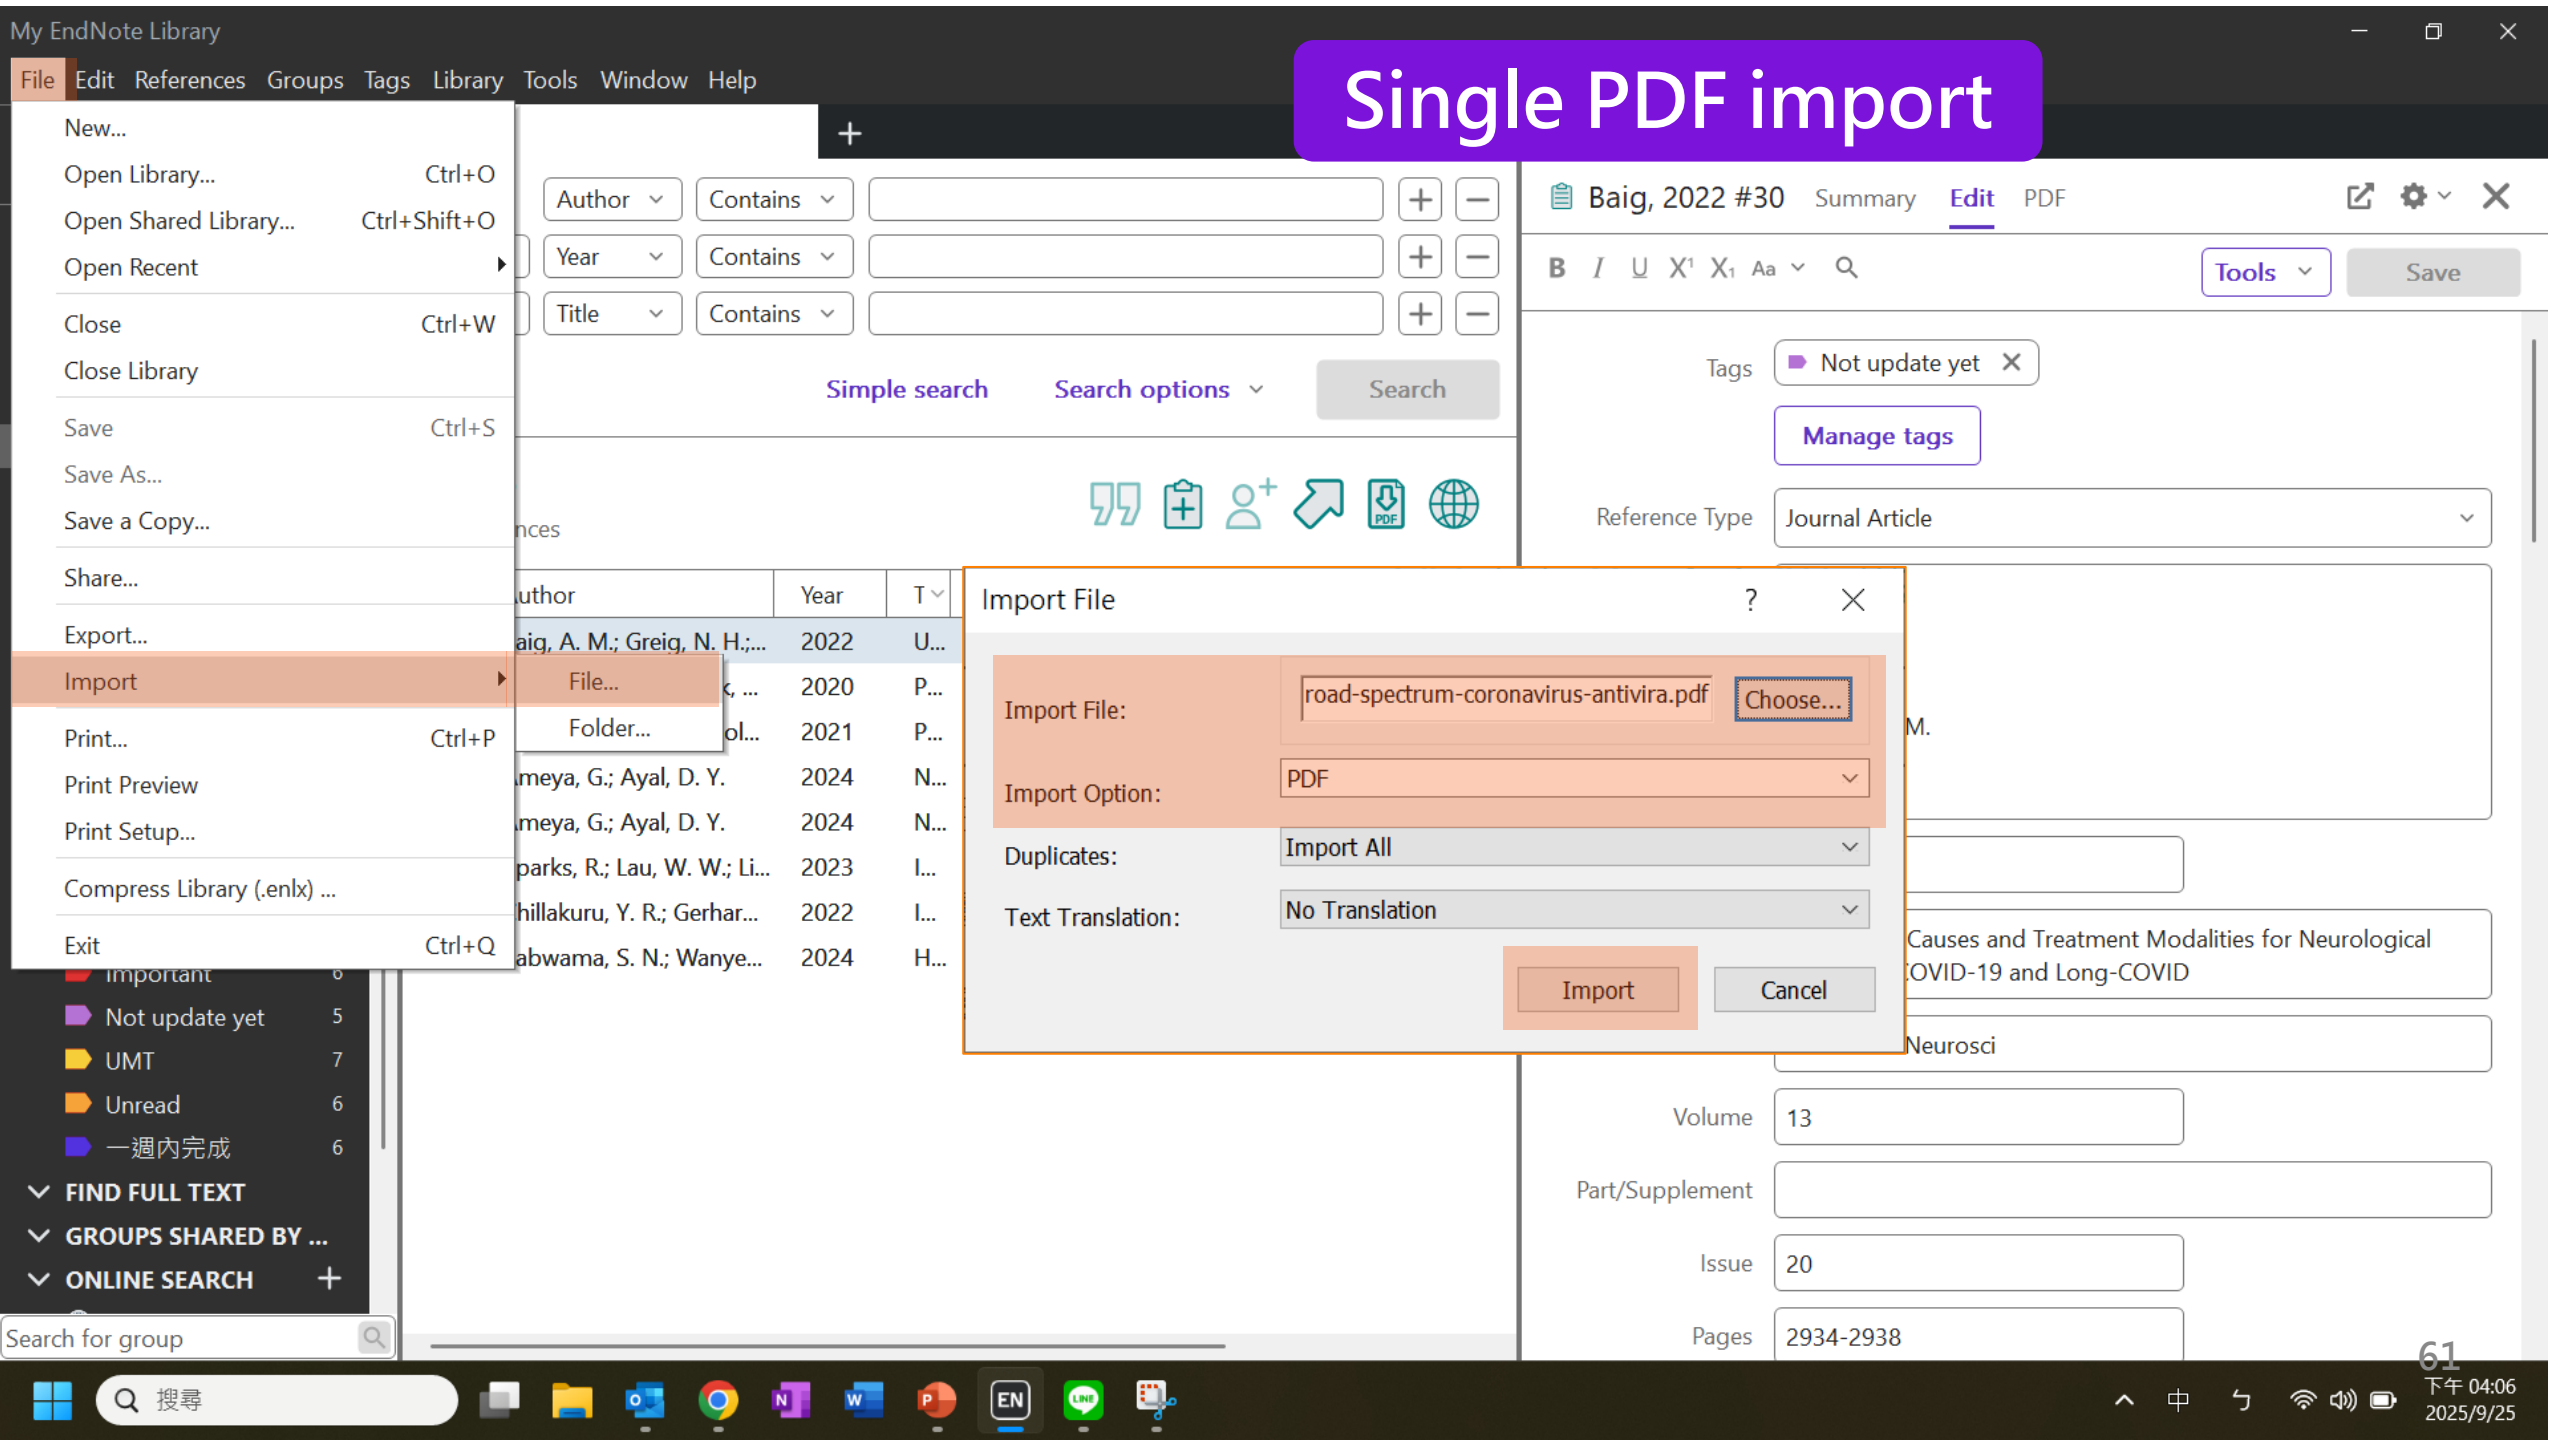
My EndNote Library

File Edit References Groups Tags Library Tools Window Help

Single PDF import

New...
Open Library... Ctrl+O
Open Shared Library... Ctrl+Shift+O
Open Recent
Close Ctrl+W
Close Library
Save Ctrl+S
Save As...
Save a Copy...
Share...
Export...
Import
Print... Ctrl+P
Print Preview
Print Setup...
Compress Library (.enlx) ...
Exit Ctrl+Q

File...
Folder...

Author Contains
Year Contains
Title Contains

Simple search Search options Search

nces

| uthor | Year | T |
|---|---|---|
| aig, A. M.; Greig, N. H.;... | 2022 | U... |
| , ... | 2020 | P... |
| ol... | 2021 | P... |
| meya, G.; Ayal, D. Y. | 2024 | N... |
| meya, G.; Ayal, D. Y. | 2024 | N... |
| parks, R.; Lau, W. W.; Li... | 2023 | I... |
| hillakuru, Y. R.; Gerhar... | 2022 | I... |
| abwama, S. N.; Wanye... | 2024 | H... |

Import File ?
Import File: road-spectrum-coronavirus-antivira.pdf Choose...
Import Option: PDF
Duplicates: Import All
Text Translation: No Translation
Import Cancel

Important 6
Not update yet 5
UMT 7
Unread 6
一週內完成 6
FIND FULL TEXT
GROUPS SHARED BY ...
ONLINE SEARCH
Search for group

Baig, 2022 #30 Summary Edit PDF
Tools Save
Tags Not update yet
Manage tags
Reference Type Journal Article
M.
Causes and Treatment Modalities for Neurological
OVID-19 and Long-COVID
Neurosci
Volume 13
Part/Supplement
Issue 20
Pages 2934-2938

61

搜尋
EN
中
下午 04:06
2025/9/25